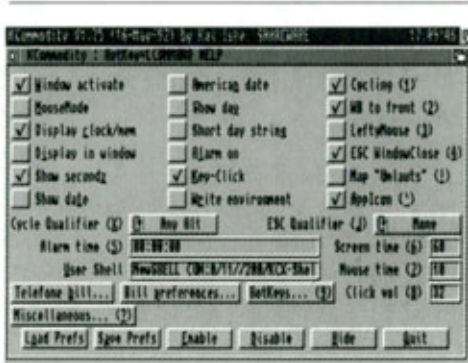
KCommodity V1.75 (16-Mar-92) by Kai Iske SHAREWARE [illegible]
KCommodity : HotKey=LCOMMAND HELP

Window activate
MouseMode
Display clock/mem
Display in window
Show seconds
Show date
American date
Show day
Short day string
Alarm on
Key-Click
Write environment
Cycling (1)
WB to front (2)
LeftyMouse (3)
ESC WindowClose (4)
Map "Deluxe" (1)
AppIcon (*)

Cycle Qualifier (3) Any Alt
ESC Qualifier (J) None
Alarm time (5) 00:00:00
Screen time (6) 60
User Shell NewSHELL CON:0/11/200/KCX-Shel
Mouse time (2) 10
Click vol (8) 32

Telefone bill... Bill preferences... HotKeys... (9)
Miscellaneous... (?)
Load Prefs Save Prefs Enable Disable Hide Quit